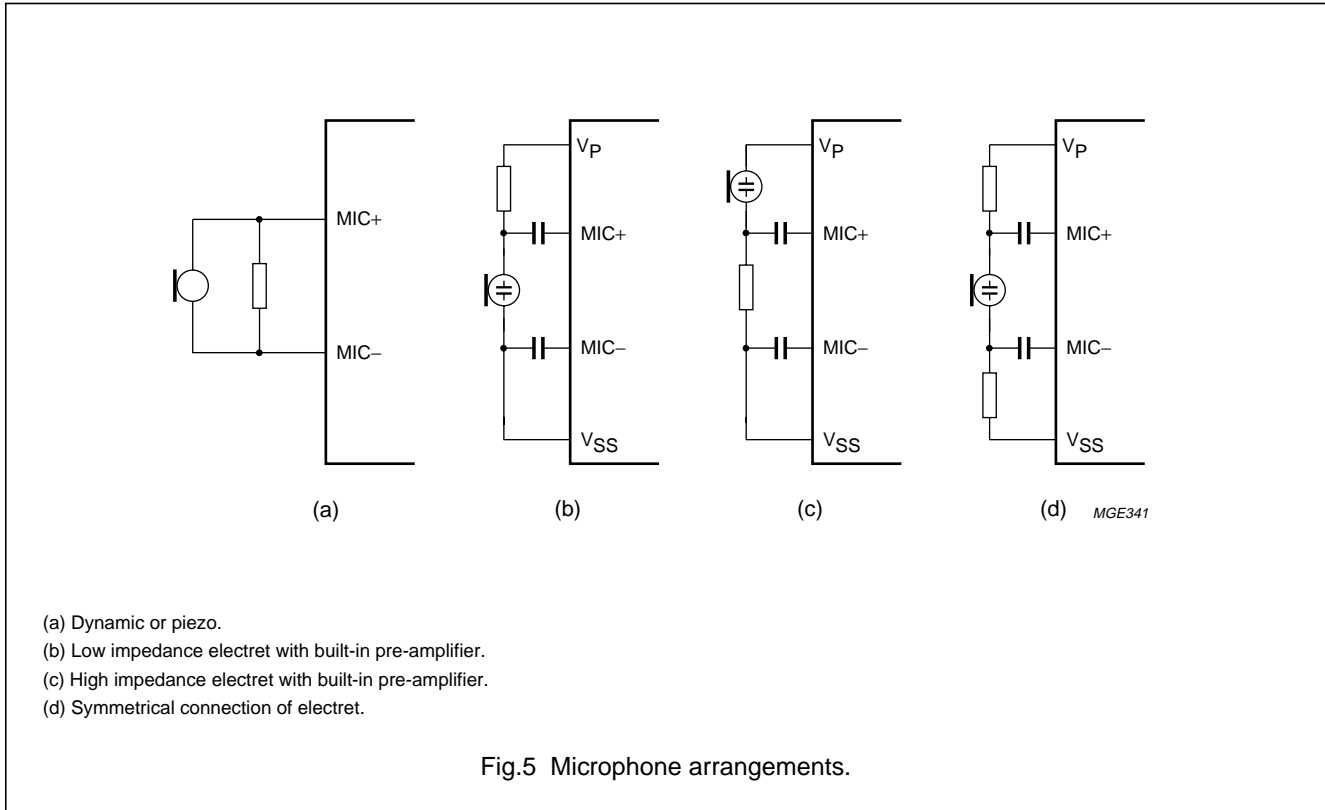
MIC+

MIC–

$V_P$

MIC+

MIC–

$V_{SS}$

$V_P$

MIC+

MIC–

$V_{SS}$

$V_P$

MIC+

MIC–

$V_{SS}$

(a)

(b)

(c)

(d)

MGE341

(a) Dynamic or piezo.

(b) Low impedance electret with built-in pre-amplifier.

(c) High impedance electret with built-in pre-amplifier.

(d) Symmetrical connection of electret.

Fig.5 Microphone arrangements.